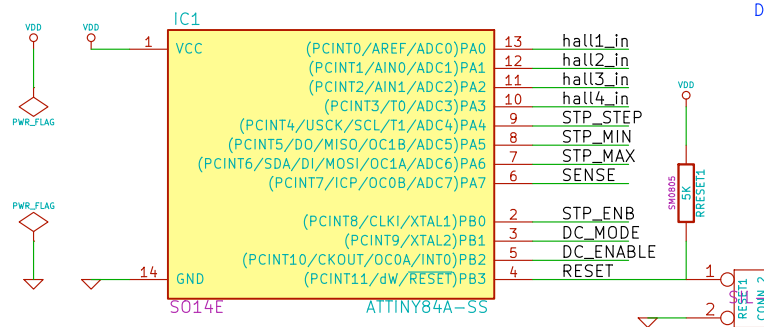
D

VDD

PWR_FLAG

PWR_FLAG

VDD

1

14

IC1

VCC

GND

SO14E

(PCINT0/AREF/ADC0)PA0
(PCINT1/AIN0/ADC1)PA1
(PCINT2/AIN1/ADC2)PA2
(PCINT3/T0/ADC3)PA3
(PCINT4/USCK/SCL/T1/ADC4)PA4
(PCINT5/DO/MISO/OC1B/ADC5)PA5
(PCINT6/SDA/DI/MOSI/OC1A/ADC6)PA6
(PCINT7/ICP/OC0B/ADC7)PA7

(PCINT8/CLKI/XTAL1)PB0
(PCINT9/XTAL2)PB1
(PCINT10/CKOUT/OC0A/INT0)PB2
(PCINT11/dW/$\overline{RESET}$)PB3

ATTINY84A-SS

13
12
11
10
9
8
7
6

2
3
5
4

hall1_in
hall2_in
hall3_in
hall4_in
STP_STEP
STP_MIN
STP_MAX
SENSE

STP_ENB
DC_MODE
DC_ENABLE
RESET

VDD

SM0805

5K

RRESET1

1

2

RESET1

CONN_2